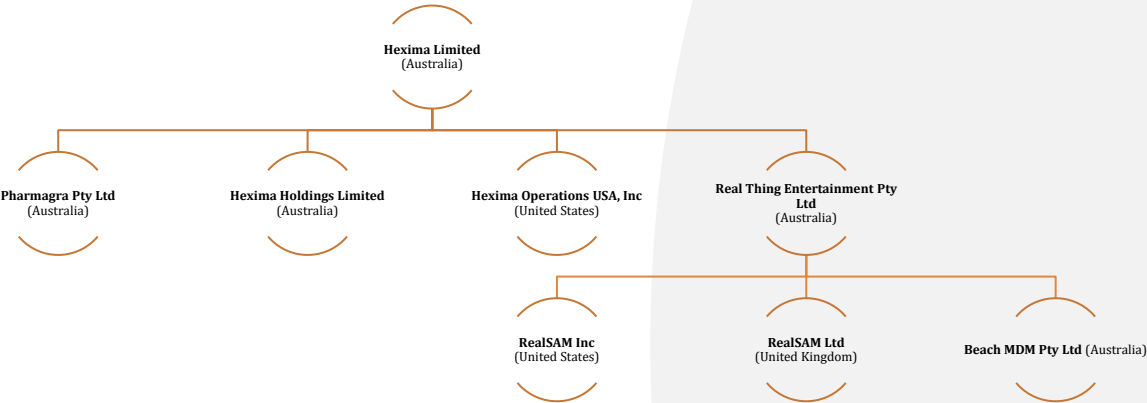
Hexima Limited
(Australia)

Pharmagra Pty Ltd
(Australia)

Hexima Holdings Limited
(Australia)

Hexima Operations USA, Inc
(United States)

Real Thing Entertainment Pty Ltd
(Australia)

RealSAM Inc
(United States)

RealSAM Ltd
(United Kingdom)

Beach MDM Pty Ltd (Australia)